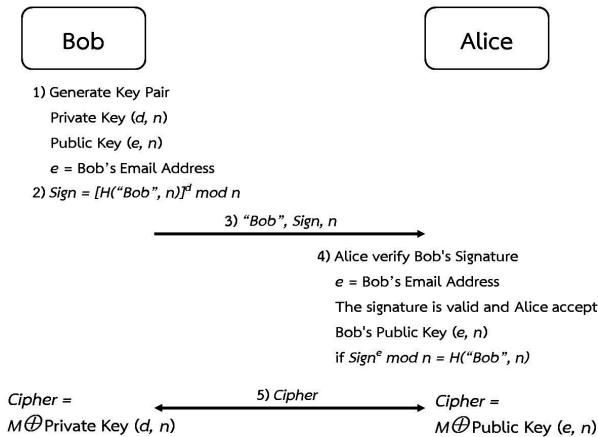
Bob

Alice

1) Generate Key Pair

Private Key ($d$, $n$)

Public Key ($e$, $n$)

$e$ = Bob's Email Address

2) $Sign = [H(\text{"Bob"}, n)]^d \bmod n$

3) "Bob", Sign, n

4) Alice verify Bob's Signature

$e$ = Bob's Email Address

The signature is valid and Alice accept

Bob's Public Key ($e$, $n$)

if $Sign^e \bmod n = H(\text{"Bob"}, n)$

Cipher = $M \oplus$ Private Key ($d$, $n$)

5) Cipher

Cipher = $M \oplus$ Public Key ($e$, $n$)